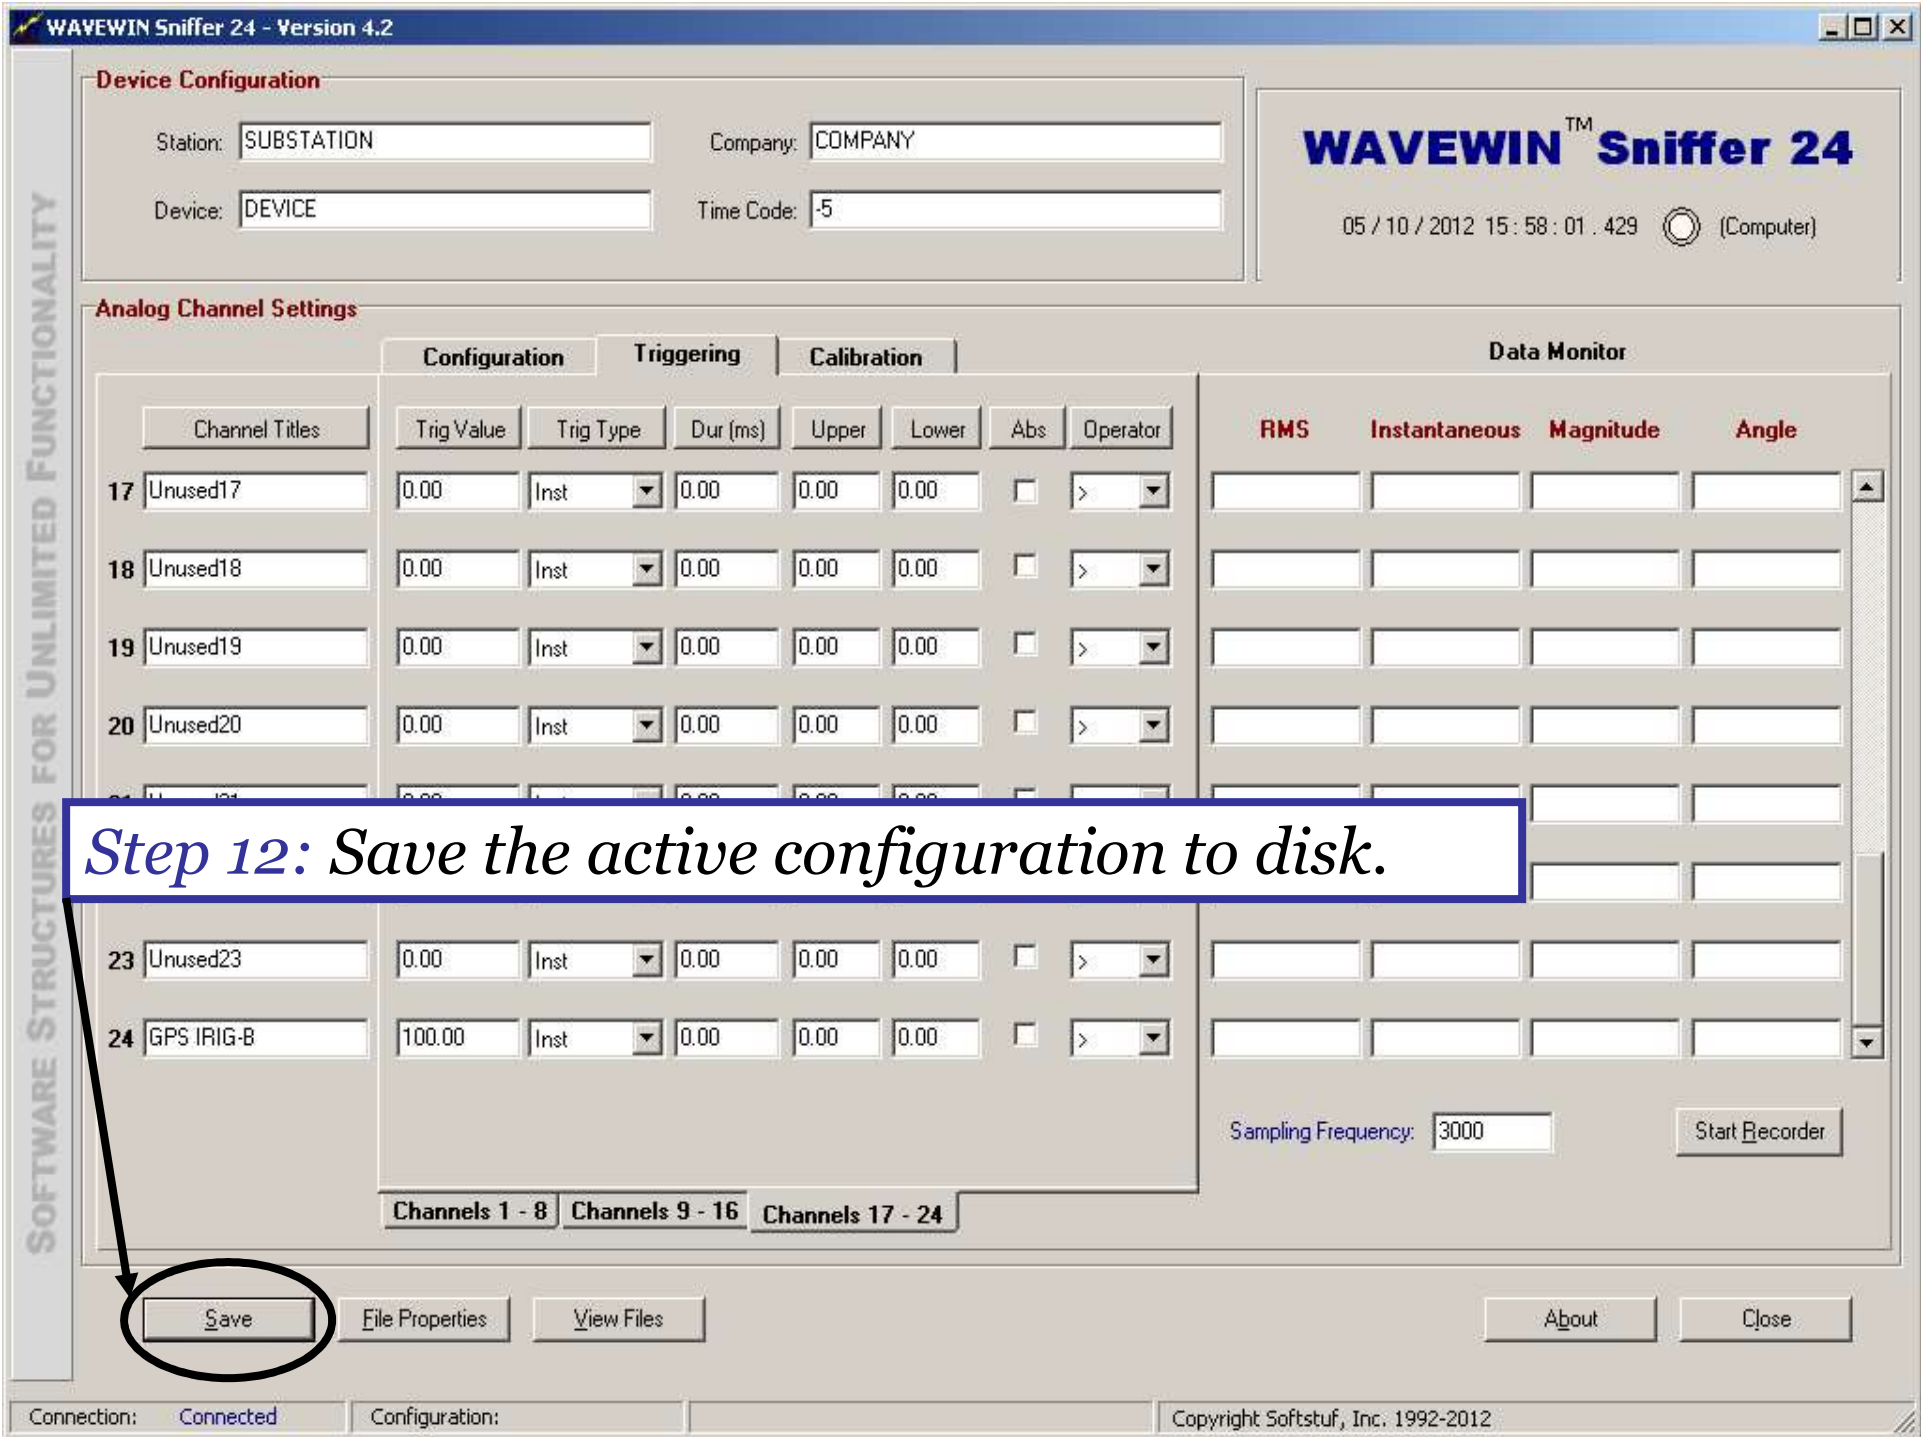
WAVEWIN Sniffer 24 - Version 4.2

SOFTWARE STRUCTURES FOR UNLIMITED FUNCTIONALITY

Device Configuration

Station: SUBSTATION
Company: COMPANY
Device: DEVICE
Time Code: -5

WAVEWIN™ Sniffer 24

05 / 10 / 2012 15 : 58 : 01 . 429 (Computer)

Analog Channel Settings

Configuration | Triggering | Calibration

Data Monitor

| | Channel Titles | Trig Value | Trig Type | Dur (ms) | Upper | Lower | Abs | Operator | RMS | Instantaneous | Magnitude | Angle |
|---|---|---|---|---|---|---|---|---|---|---|---|---|
| 17 | Unused17 | 0.00 | Inst | 0.00 | 0.00 | 0.00 | | > | | | | |
| 18 | Unused18 | 0.00 | Inst | 0.00 | 0.00 | 0.00 | | > | | | | |
| 19 | Unused19 | 0.00 | Inst | 0.00 | 0.00 | 0.00 | | > | | | | |
| 20 | Unused20 | 0.00 | Inst | 0.00 | 0.00 | 0.00 | | > | | | | |
| 23 | Unused23 | 0.00 | Inst | 0.00 | 0.00 | 0.00 | | > | | | | |
| 24 | GPS IRIG-B | 100.00 | Inst | 0.00 | 0.00 | 0.00 | | > | | | | |

Step 12: Save the active configuration to disk.

Sampling Frequency: 3000
Start Recorder

Channels 1 - 8 | Channels 9 - 16 | Channels 17 - 24

Save | File Properties | View Files | About | Close

Connection: Connected | Configuration: | Copyright Softstuf, Inc. 1992-2012